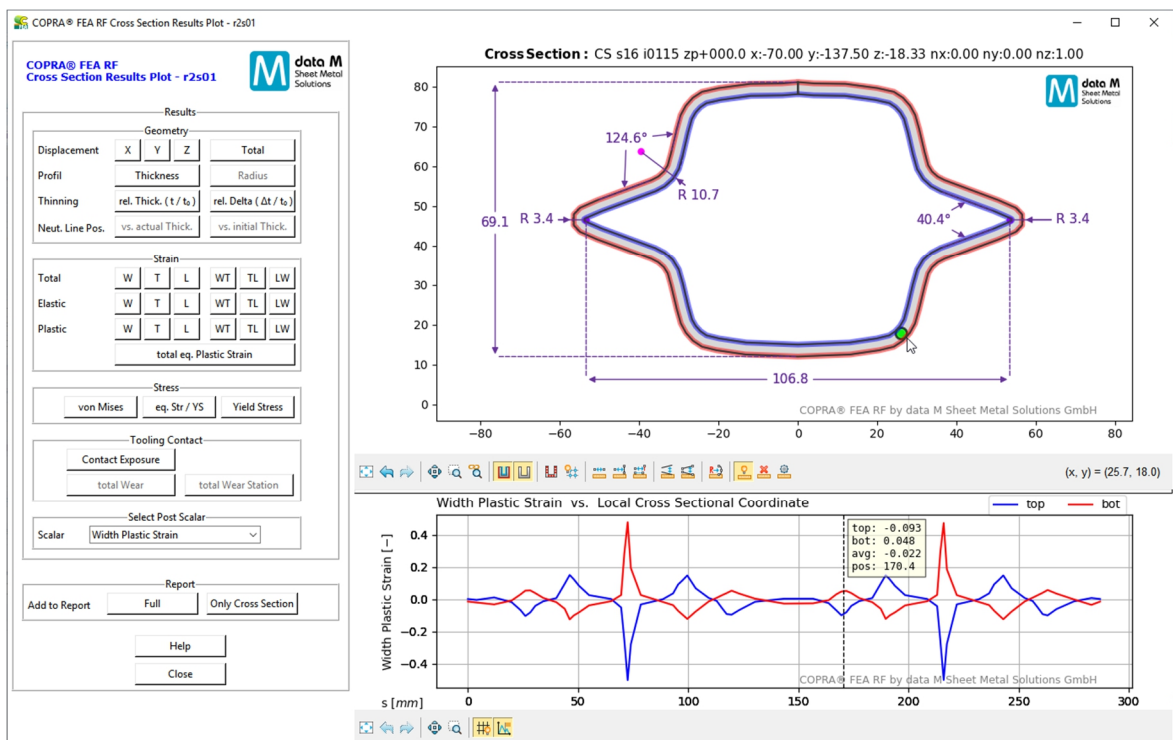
COPRA® FEA RF Cross Section Results Plot - r2s01

COPRA® FEA RF
Cross Section Results Plot - r2s01

data M Sheet Metal Solutions

Results

Geometry
Displacement X Y Z Total
Profil Thickness Radius
Thinning rel. Thick. ( t / t₀ ) rel. Delta ( Δt / t₀ )
Neut. Line Pos. vs. actual Thick. vs. initial Thick.

Strain
Total W T L WT TL LW
Elastic W T L WT TL LW
Plastic W T L WT TL LW
total eq. Plastic Strain

Stress
von Mises eq. Str / YS Yield Stress

Tooling Contact
Contact Exposure
total Wear total Wear Station

Select Post Scalar
Scalar Width Plastic Strain

Report
Add to Report Full Only Cross Section

Help
Close

Cross Section : CS s16 i0115 zp+000.0 x:-70.00 y:-137.50 z:-18.33 nx:0.00 ny:0.00 nz:1.00

data M Sheet Metal Solutions

124.6°
R 10.7
R 3.4
69.1
40.4°
R 3.4
106.8

80
70
60
50
40
30
20
10
0
−80 −60 −40 −20 0 20 40 60 80

COPRA® FEA RF by data M Sheet Metal Solutions GmbH

(x, y) = (25.7, 18.0)

Width Plastic Strain vs. Local Cross Sectional Coordinate
top bot
top: -0.093
bot: 0.048
avg: -0.022
pos: 170.4

Width Plastic Strain [−]
0.4
0.2
0.0
−0.2
−0.4
s [mm] 0 50 100 150 200 250 300

COPRA® FEA RF by data M Sheet Metal Solutions GmbH